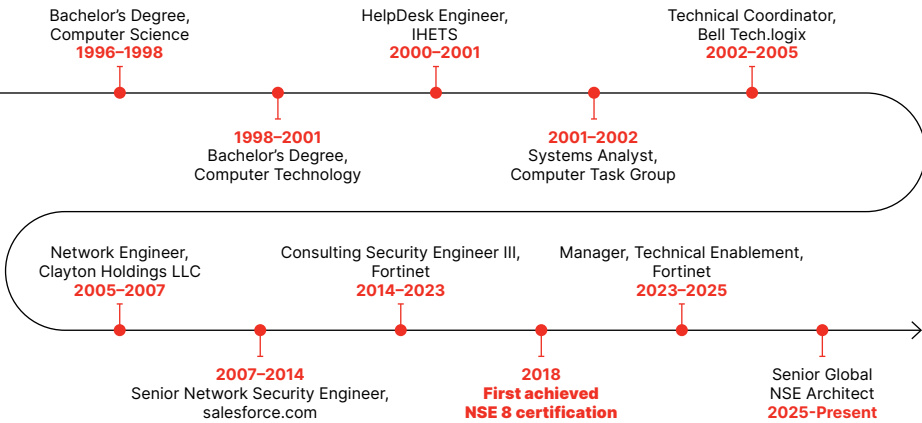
Bachelor's Degree, Computer Science
1996–1998

1998–2001
Bachelor's Degree, Computer Technology

HelpDesk Engineer, IHETS
2000–2001

2001–2002
Systems Analyst, Computer Task Group

Technical Coordinator, Bell Tech.logix
2002–2005

Network Engineer, Clayton Holdings LLC
2005–2007

2007–2014
Senior Network Security Engineer, salesforce.com

Consulting Security Engineer III, Fortinet
2014–2023

2018
First achieved NSE 8 certification

Manager, Technical Enablement, Fortinet
2023–2025

Senior Global NSE Architect
2025-Present